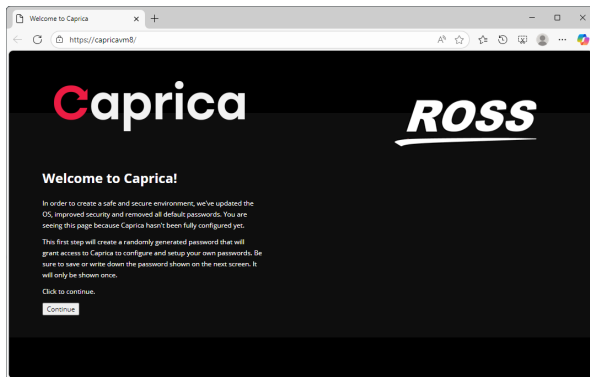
Welcome to Caprica

https://capricavm8/

Caprica

ROSS

Welcome to Caprica!

In order to create a safe and secure environment, we've updated the OS, improved security and removed all default passwords. You are seeing this page because Caprica hasn't been fully configured yet.

This first step will create a randomly generated password that will grant access to Caprica to configure and setup your own passwords. Be sure to save or write down the password shown on the next screen. It will only be shown once.

Click to continue.

Continue